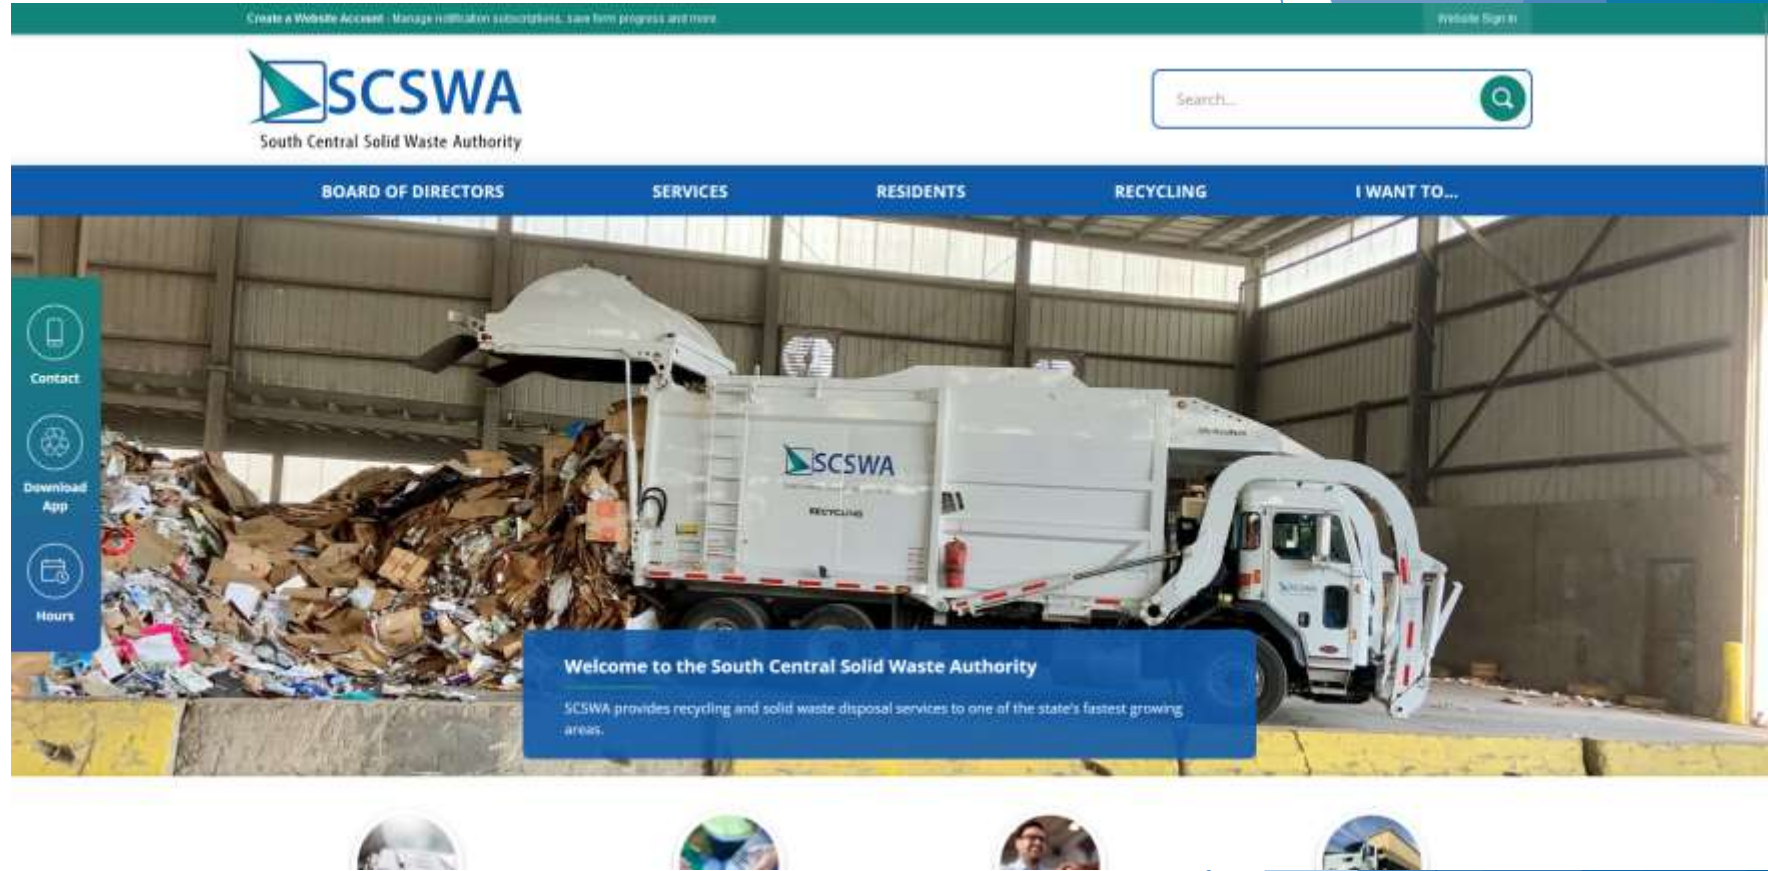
Create a Website Account - Manage notification subscriptions, save form progress and more. Website Sign In

SCSWA
South Central Solid Waste Authority

Search...

BOARD OF DIRECTORS SERVICES RESIDENTS RECYCLING I WANT TO...

Contact

Download App

Hours

SCSWA

RECYCLING

Welcome to the South Central Solid Waste Authority

SCSWA provides recycling and solid waste disposal services to one of the state's fastest growing areas.